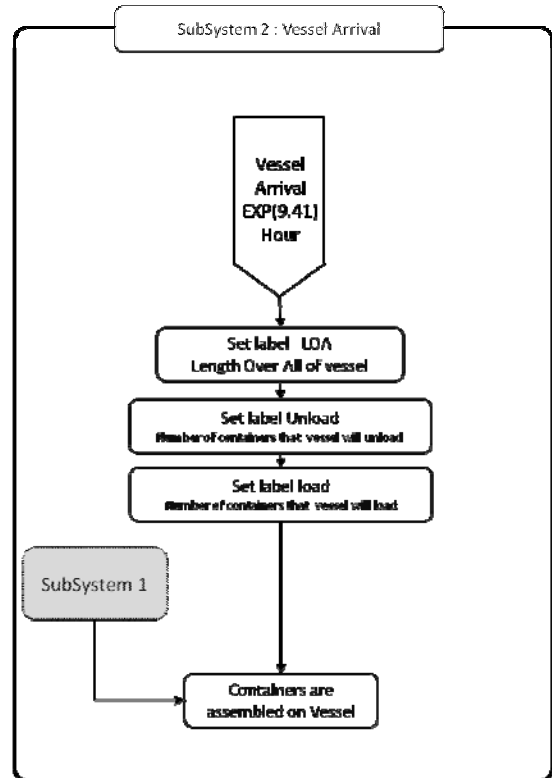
SubSystem 2 : Vessel Arrival

Vessel Arrival EXP(9.41) Hour

Set label LOA
Length Over All of vessel

Set label Unload
Number of containers that vessel will unload

Set label load
Number of containers that vessel will load

SubSystem 1

Containers are assembled on Vessel